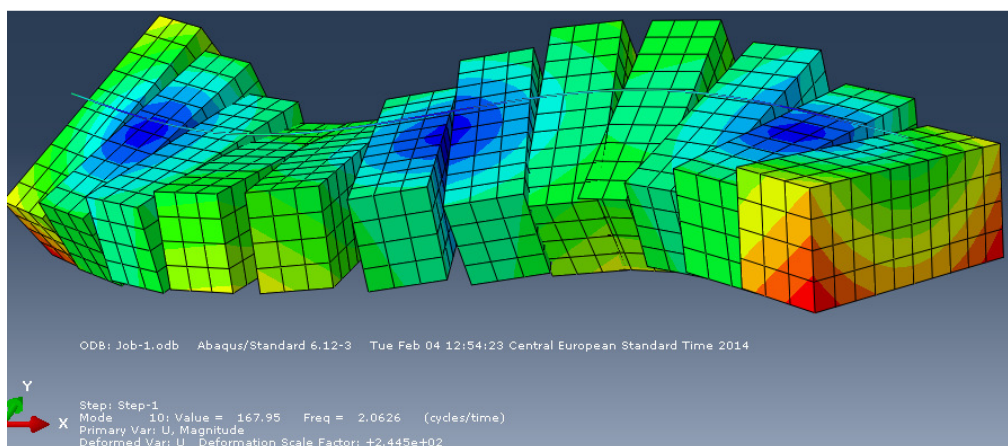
ODB: Job-1.odb    Abaqus/Standard 6.12-3    Tue Feb 04 12:54:23 Central European Standard Time 2014

Y
X

Step: Step-1
Mode      10: Value =   167.95     Freq =   2.0626     (cycles/time)
Primary Var: U, Magnitude
Deformed Var: U   Deformation Scale Factor: +2.445e+02